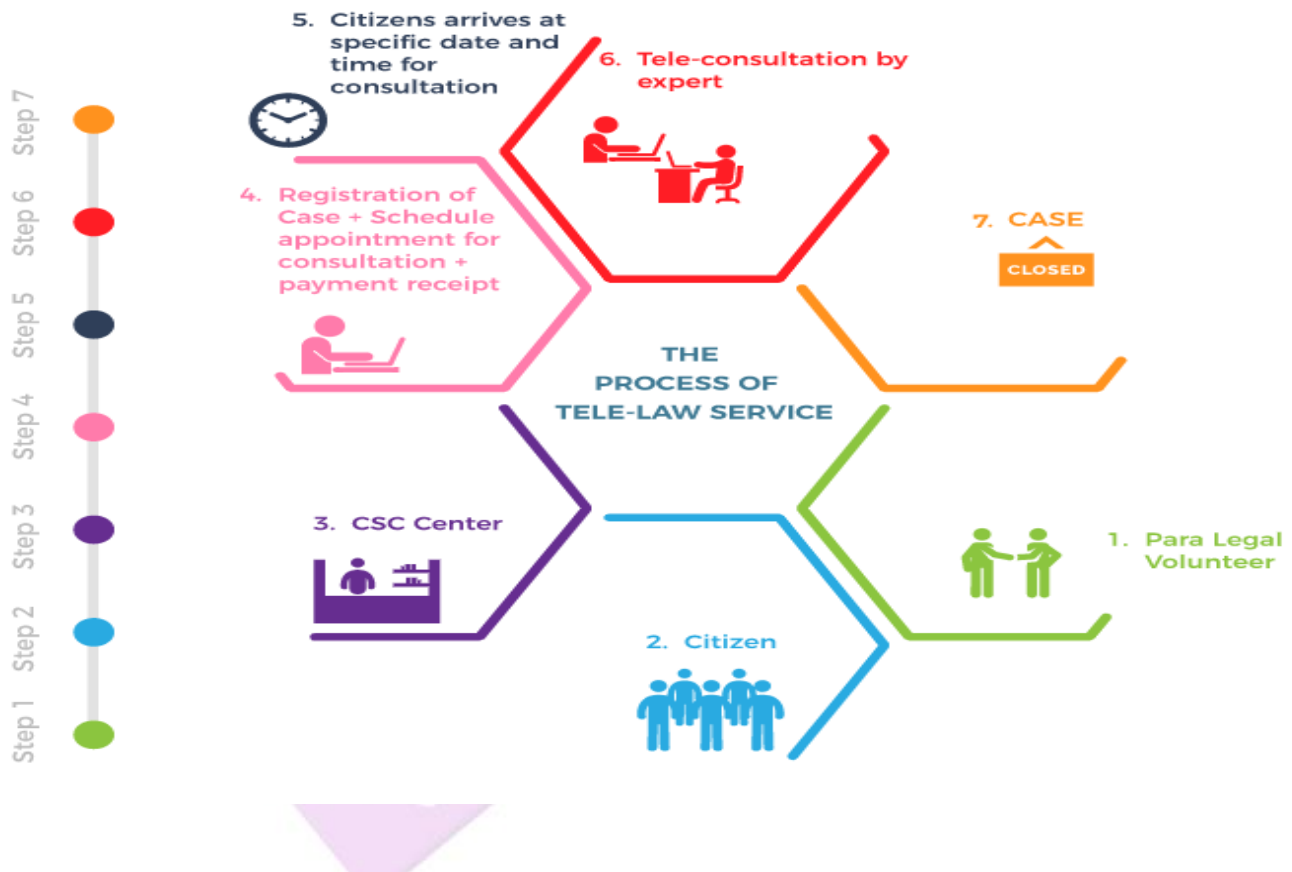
Step 7

Step 6

Step 5

Step 4

Step 3

Step 2

Step 1

5. Citizens arrives at specific date and time for consultation

6. Tele-consultation by expert

4. Registration of Case + Schedule appointment for consultation + payment receipt

7. CASE

CLOSED

THE PROCESS OF TELE-LAW SERVICE

3. CSC Center

1. Para Legal Volunteer

2. Citizen